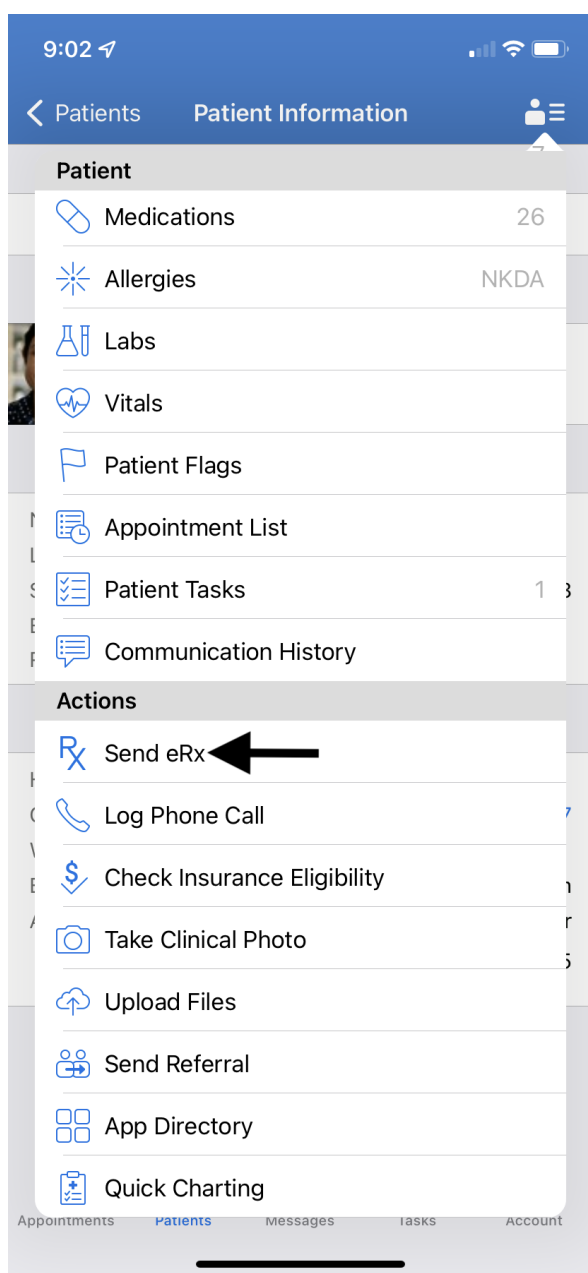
9:02

Patients Patient Information

Patient
Medications 26
Allergies NKDA
Labs
Vitals
Patient Flags
Appointment List
Patient Tasks 1
Communication History

Actions
Send eRx
Log Phone Call
Check Insurance Eligibility
Take Clinical Photo
Upload Files
Send Referral
App Directory
Quick Charting

Appointments Patients Messages Tasks Account